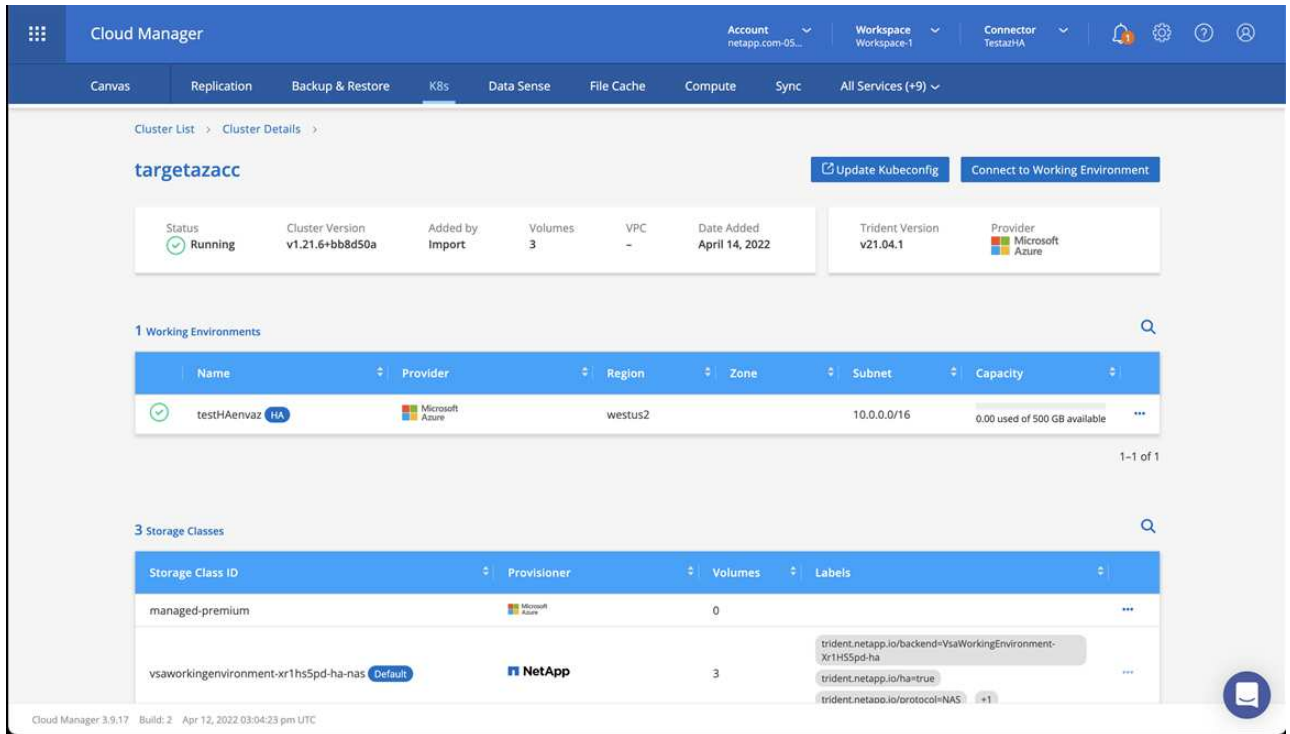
Cloud Manager

Account netapp.com-05...
Workspace Workspace-1
Connector TestazHA

1

Canvas Replication Backup & Restore K8s Data Sense File Cache Compute Sync All Services (+9)

Cluster List > Cluster Details >

targetazacc

Update Kubeconfig
Connect to Working Environment

| Status | Cluster Version | Added by | Volumes | VPC | Date Added |
|---|---|---|---|---|---|
| Running | v1.21.6+bb8d50a | Import | 3 | – | April 14, 2022 |

| Trident Version | Provider |
|---|---|
| v21.04.1 | Microsoft Azure |

1 Working Environments

| | Name | Provider | Region | Zone | Subnet | Capacity | |
|---|---|---|---|---|---|---|---|
| | testHAenvaz HA | Microsoft Azure | westus2 | | 10.0.0.0/16 | 0.00 used of 500 GB available | ··· |

1–1 of 1

3 Storage Classes

| Storage Class ID | Provisioner | Volumes | Labels | |
|---|---|---|---|---|
| managed-premium | Microsoft Azure | 0 | | ··· |
| vsaworkingenvironment-xr1hs5pd-ha-nas Default | NetApp | 3 | trident.netapp.io/backend=VsaWorkingEnvironment-Xr1HS5pd-ha trident.netapp.io/ha=true trident.netapp.io/protocol=NAS +1 | ··· |

Cloud Manager 3.9.17 Build: 2 Apr 12, 2022 03:04:23 pm UTC